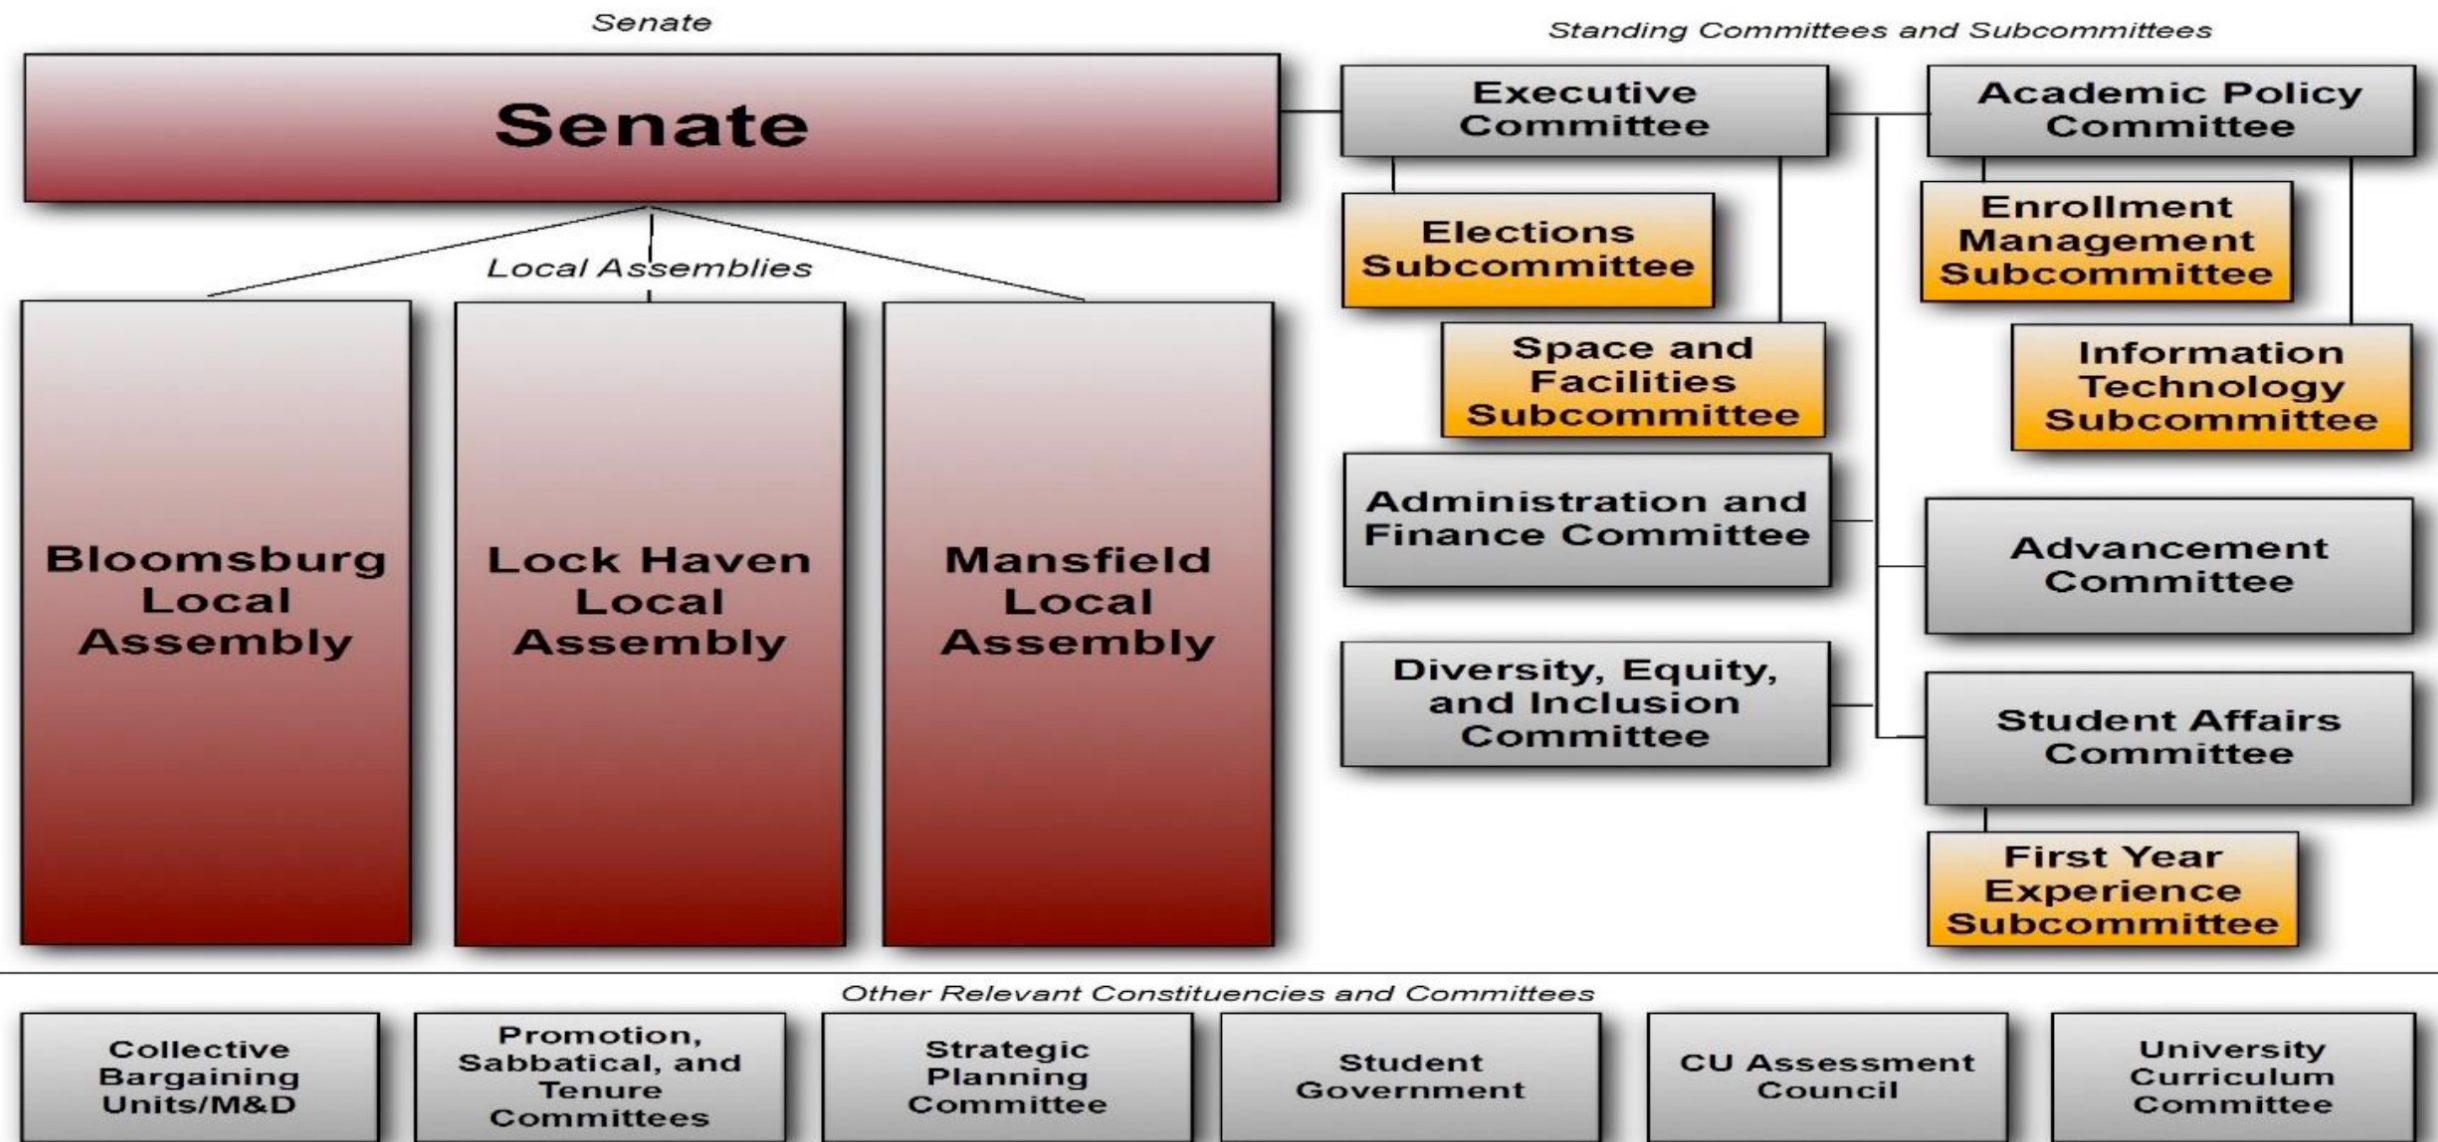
Senate

Senate

Local Assemblies

Bloomsburg Local Assembly

Lock Haven Local Assembly

Mansfield Local Assembly

Standing Committees and Subcommittees

Executive Committee

Academic Policy Committee

Elections Subcommittee

Enrollment Management Subcommittee

Space and Facilities Subcommittee

Information Technology Subcommittee

Administration and Finance Committee

Advancement Committee

Diversity, Equity, and Inclusion Committee

Student Affairs Committee

First Year Experience Subcommittee

Other Relevant Constituencies and Committees

Collective Bargaining Units/M&D

Promotion, Sabbatical, and Tenure Committees

Strategic Planning Committee

Student Government

CU Assessment Council

University Curriculum Committee